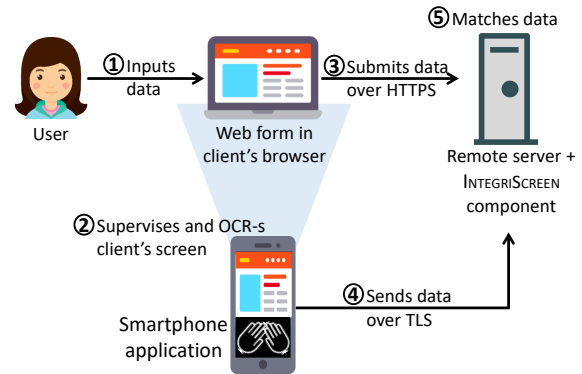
⑤ Matches data

① Inputs data

③ Submits data over HTTPS

User

Web form in client's browser

Remote server + IntegriScreen component

② Supervises and OCR-s client's screen

④ Sends data over TLS

Smartphone application